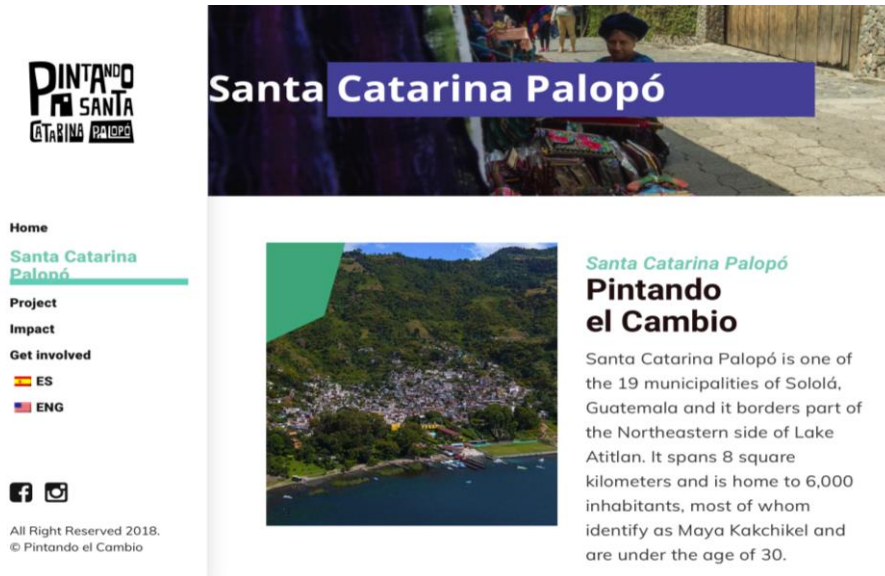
PINTANDO SANTA CATARINA PALOPÓ

Santa Catarina Palopó

Home
Santa Catarina Palopó
Project
Impact
Get involved
ES
ENG

All Right Reserved 2018.
© Pintando el Cambio

Santa Catarina Palopó
Pintando el Cambio

Santa Catarina Palopó is one of the 19 municipalities of Sololá, Guatemala and it borders part of the Northeastern side of Lake Atitlan. It spans 8 square kilometers and is home to 6,000 inhabitants, most of whom identify as Maya Kakchikel and are under the age of 30.